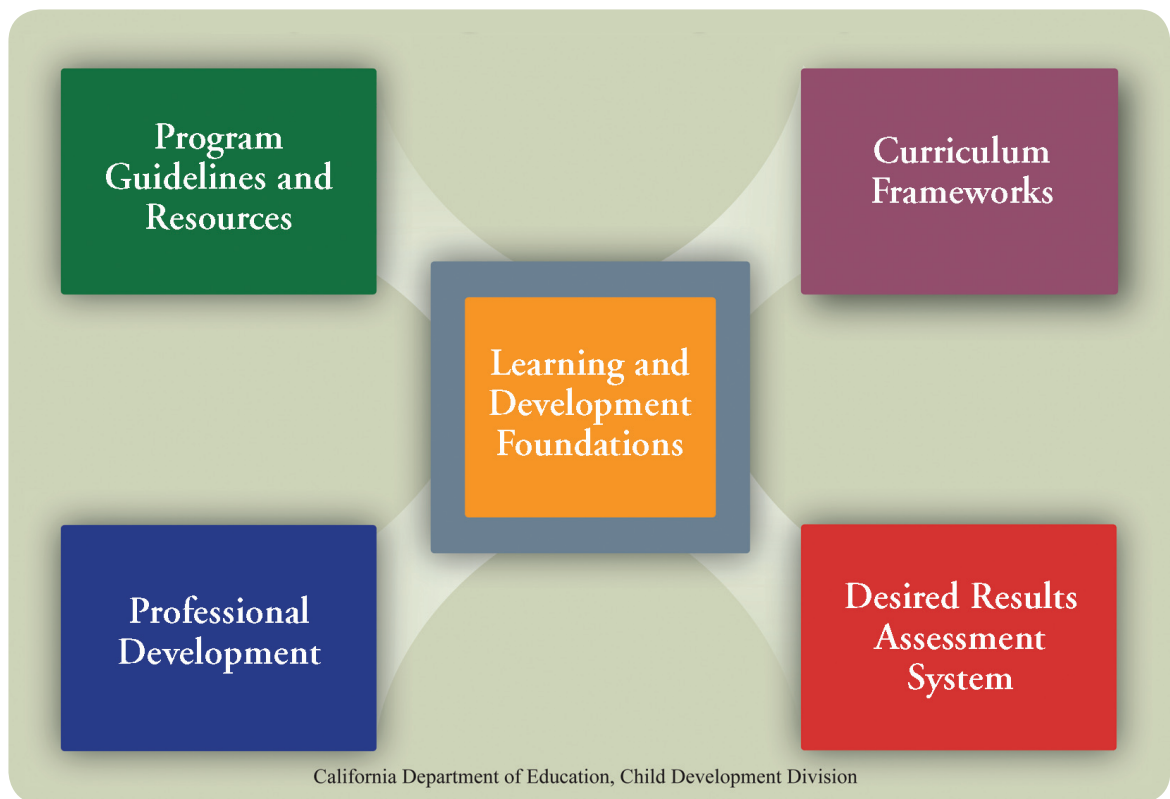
Program Guidelines and Resources

Curriculum Frameworks

Learning and Development Foundations

Professional Development

Desired Results Assessment System

California Department of Education, Child Development Division